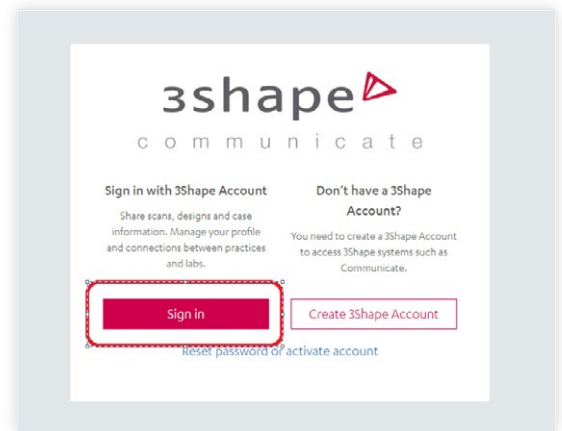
3shape

communicate

Sign in with 3Shape Account

Share scans, designs and case information. Manage your profile and connections between practices and labs.

Don't have a 3Shape Account?

You need to create a 3Shape Account to access 3Shape systems such as Communicate.

Sign in

Create 3Shape Account

Reset password or activate account